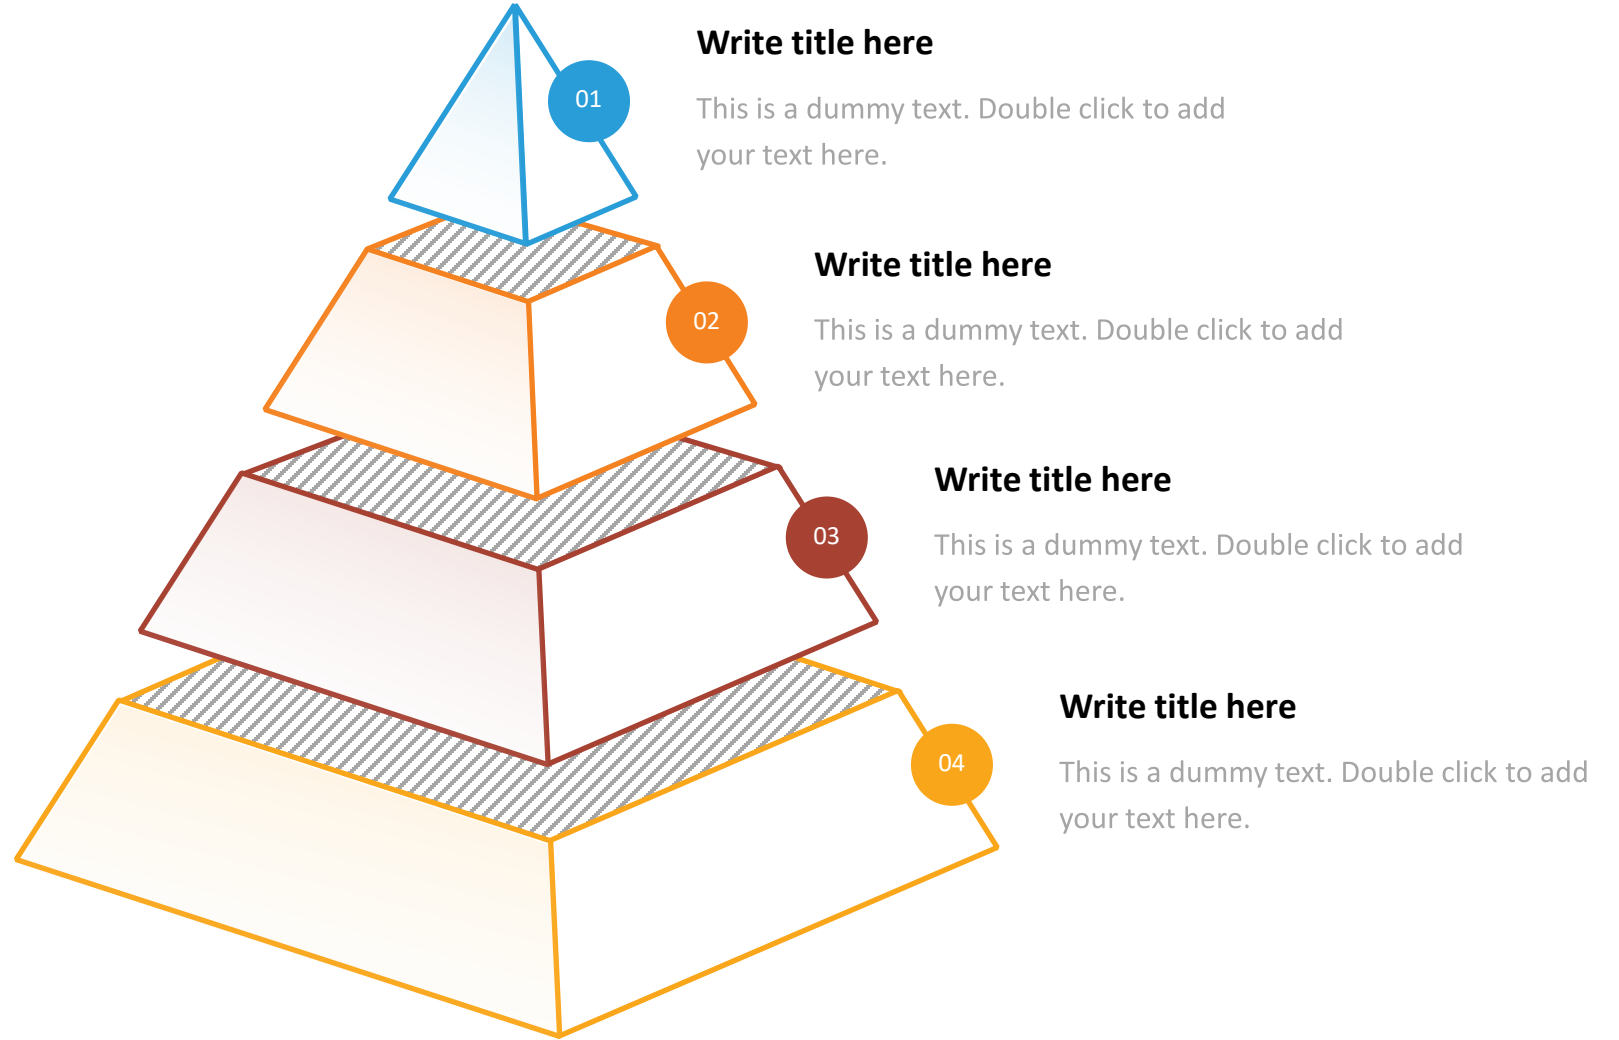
01

Write title here

This is a dummy text. Double click to add your text here.

02

Write title here

This is a dummy text. Double click to add your text here.

03

Write title here

This is a dummy text. Double click to add your text here.

04

Write title here

This is a dummy text. Double click to add your text here.